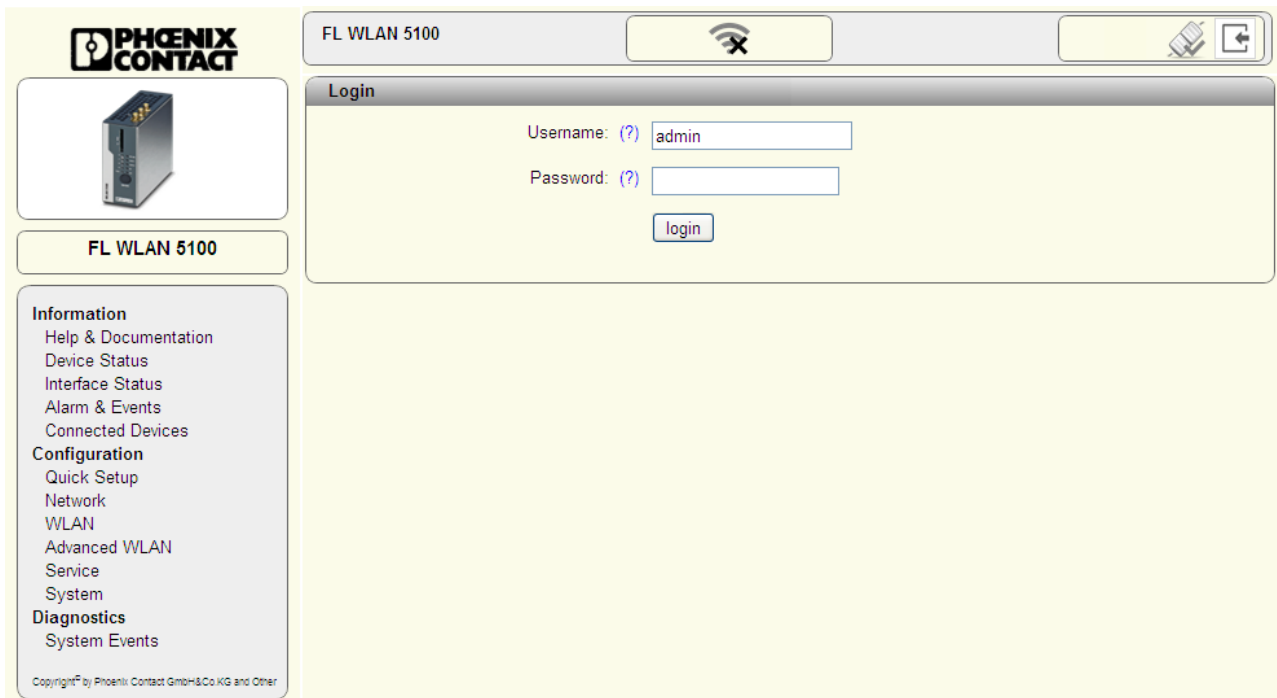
PHŒNIX CONTACT

FL WLAN 5100

FL WLAN 5100

Login

Username: (?) admin

Password: (?)

login

Information
Help & Documentation
Device Status
Interface Status
Alarm & Events
Connected Devices
Configuration
Quick Setup
Network
WLAN
Advanced WLAN
Service
System
Diagnostics
System Events

Copyright© by Phoenix Contact GmbH&Co.KG and Other